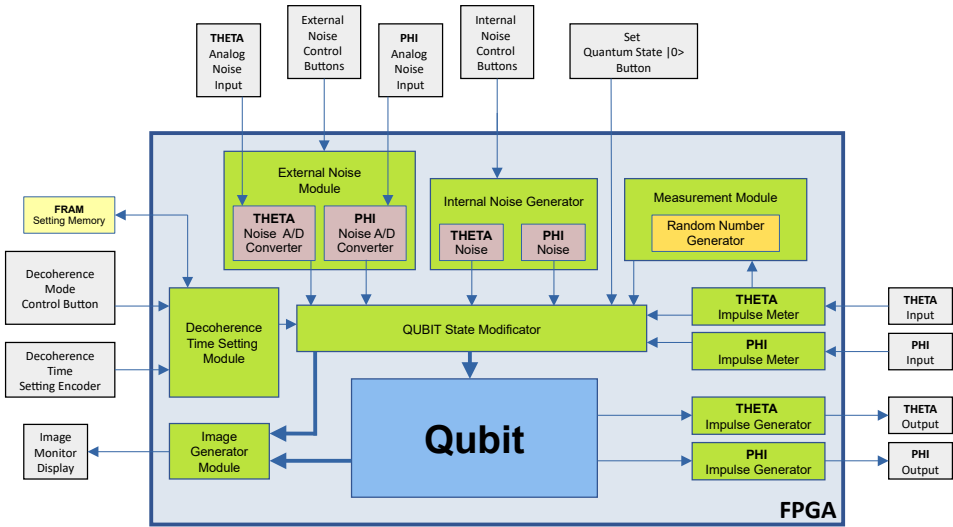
THETA
Analog
Noise
Input

External
Noise
Control
Buttons

PHI
Analog
Noise
Input

Internal
Noise
Control
Buttons

Set
Quantum State |0>
Button

External Noise
Module

THETA
Noise A/D
Converter

PHI
Noise A/D
Converter

Internal Noise Generator

THETA
Noise

PHI
Noise

Measurement Module

Random Number
Generator

FRAM
Setting Memory

Decoherence
Mode
Control Button

Decoherence
Time
Setting Encoder

Decoherence
Time Setting
Module

QUBIT State Modificator

THETA
Impulse Meter

PHI
Impulse Meter

THETA
Input

PHI
Input

Qubit

THETA
Impulse Generator

PHI
Impulse Generator

THETA
Output

PHI
Output

Image
Monitor
Display

Image
Generator
Module

FPGA